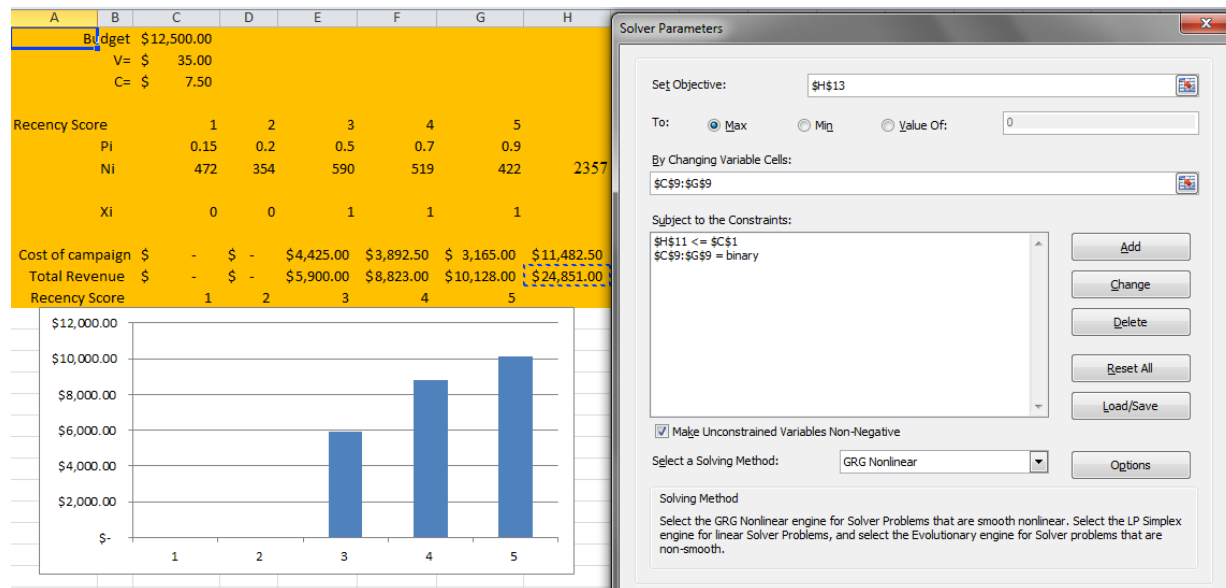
| A | B | C | D | E | F | G | H |
|---|---|---|---|---|---|---|---|
| Budget | | $12,500.00 | | | | | |
| | V= | $ 35.00 | | | | | |
| | C= | $ 7.50 | | | | | |
| Recency Score | | 1 | 2 | 3 | 4 | 5 | |
| | Pi | 0.15 | 0.2 | 0.5 | 0.7 | 0.9 | |
| | Ni | 472 | 354 | 590 | 519 | 422 | 2357 |
| | Xi | 0 | 0 | 1 | 1 | 1 | |
| Cost of campaign | $ | - | $ - | $4,425.00 | $3,892.50 | $ 3,165.00 | $11,482.50 |
| Total Revenue | $ | - | $ - | $5,900.00 | $8,823.00 | $10,128.00 | $24,851.00 |
| Recency Score | | 1 | 2 | 3 | 4 | 5 | |

$12,000.00
$10,000.00
$8,000.00
$6,000.00
$4,000.00
$2,000.00
$-
1 2 3 4 5

Solver Parameters

Set Objective: $H$13

To: Max Min Value Of: 0

By Changing Variable Cells:
$C$9:$G$9

Subject to the Constraints:
$H$11 <= $C$1
$C$9:$G$9 = binary

Add
Change
Delete
Reset All
Load/Save

Make Unconstrained Variables Non-Negative

Select a Solving Method: GRG Nonlinear

Options

Solving Method
Select the GRG Nonlinear engine for Solver Problems that are smooth nonlinear. Select the LP Simplex engine for linear Solver Problems, and select the Evolutionary engine for Solver problems that are non-smooth.